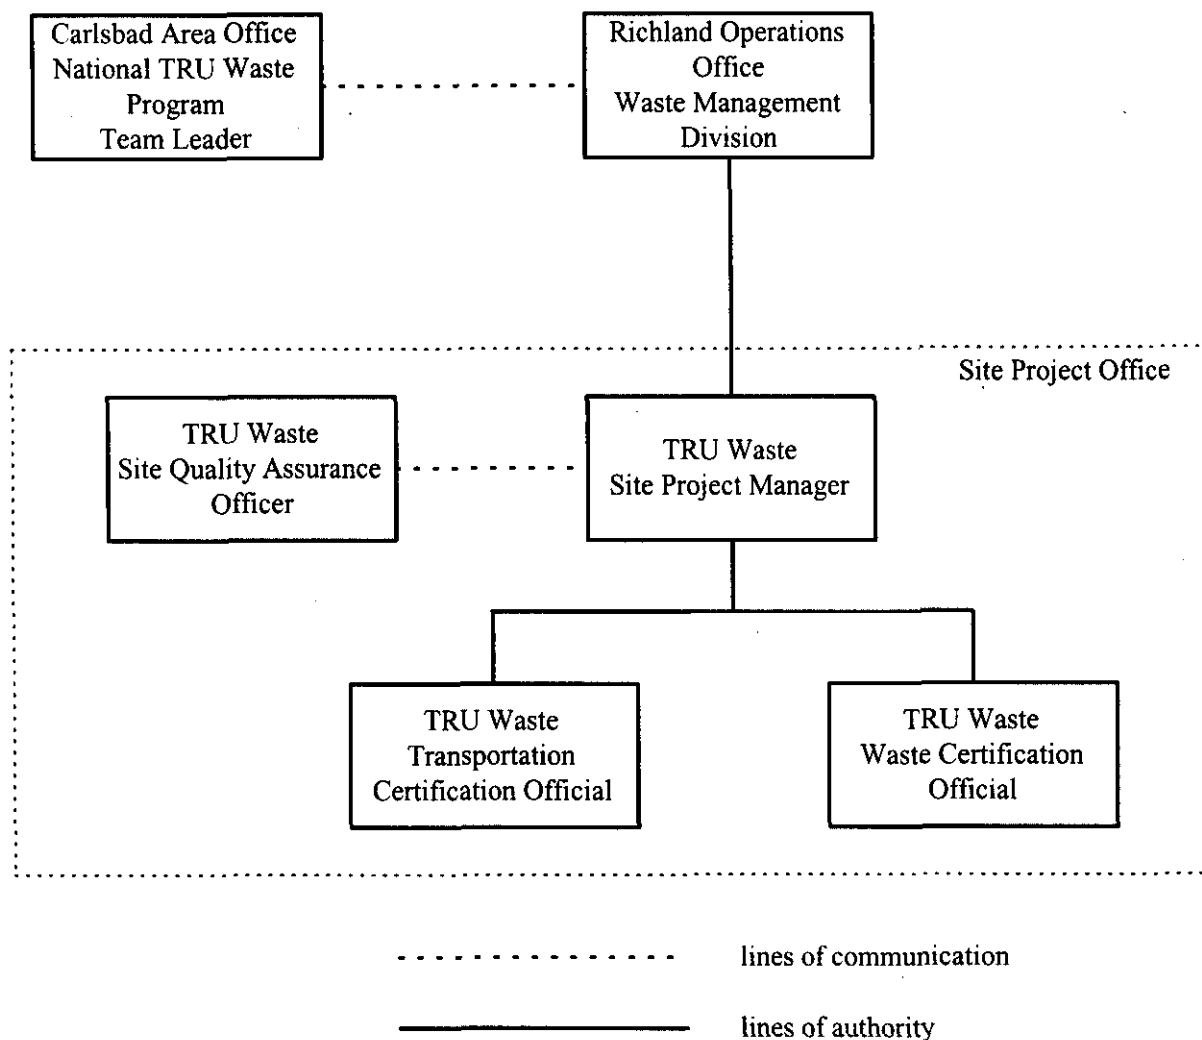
Carlsbad Area Office
National TRU Waste
Program
Team Leader

Richland Operations
Office
Waste Management
Division

Site Project Office

TRU Waste
Site Quality Assurance
Officer

TRU Waste
Site Project Manager

TRU Waste
Transportation
Certification Official

TRU Waste
Waste Certification
Official

lines of communication

lines of authority